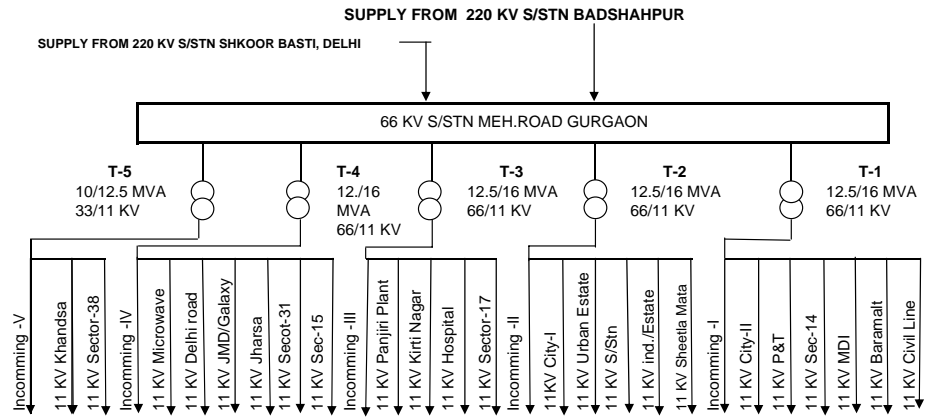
SUPPLY FROM 220 KV S/STN BADSHAHPUR

SUPPLY FROM 220 KV S/STN SHKOOR BASTI, DELHI

66 KV S/STN MEH.ROAD GURGAON

T-5
10/12.5 MVA
33/11 KV

T-4
12./16
MVA
66/11 KV

T-3
12.5/16 MVA
66/11 KV

T-2
12.5/16 MVA
66/11 KV

T-1
12.5/16 MVA
66/11 KV

Incomming -V
11 KV Khandsa
11 KV Sector-38
Incomming -IV
11 KV Microwave
11 KV Delhi road
11 KV JMD/Galaxy
11 KV Jharsa
11 KV Secot-31
11 KV Sec-15
Incomming -III
11 KV Panjiri Plant
11 KV Kirti Nagar
11 KV Hospital
11 KV Sector-17
Incomming -II
11KV City-I
11 KV Urban Estate
11 KV S/Stn
11 KV ind./Estate
11 KV Sheetla Mata
Incomming - I
11 KV City-II
11 KV P&T
11 KV Sec-14
11 KV MDI
11 KV Baramalt
11 KV Civil Line